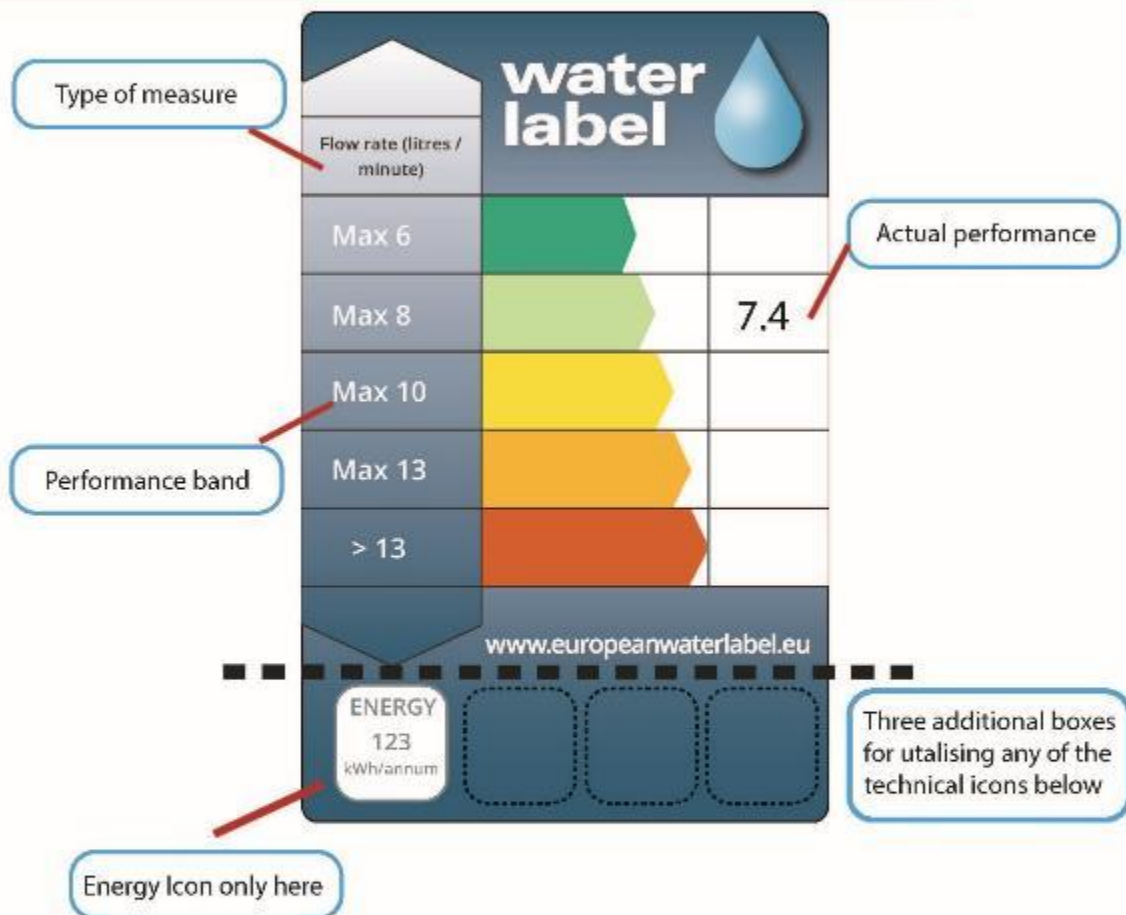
Type of measure

water label

Flow rate (litres / minute)

Actual performance

Max 6

Max 8

7.4

Max 10

Performance band

Max 13

> 13

www.europeanwaterlabel.eu

ENERGY
123
kWh/annum

Three additional boxes for utalising any of the technical icons below

Energy Icon only here